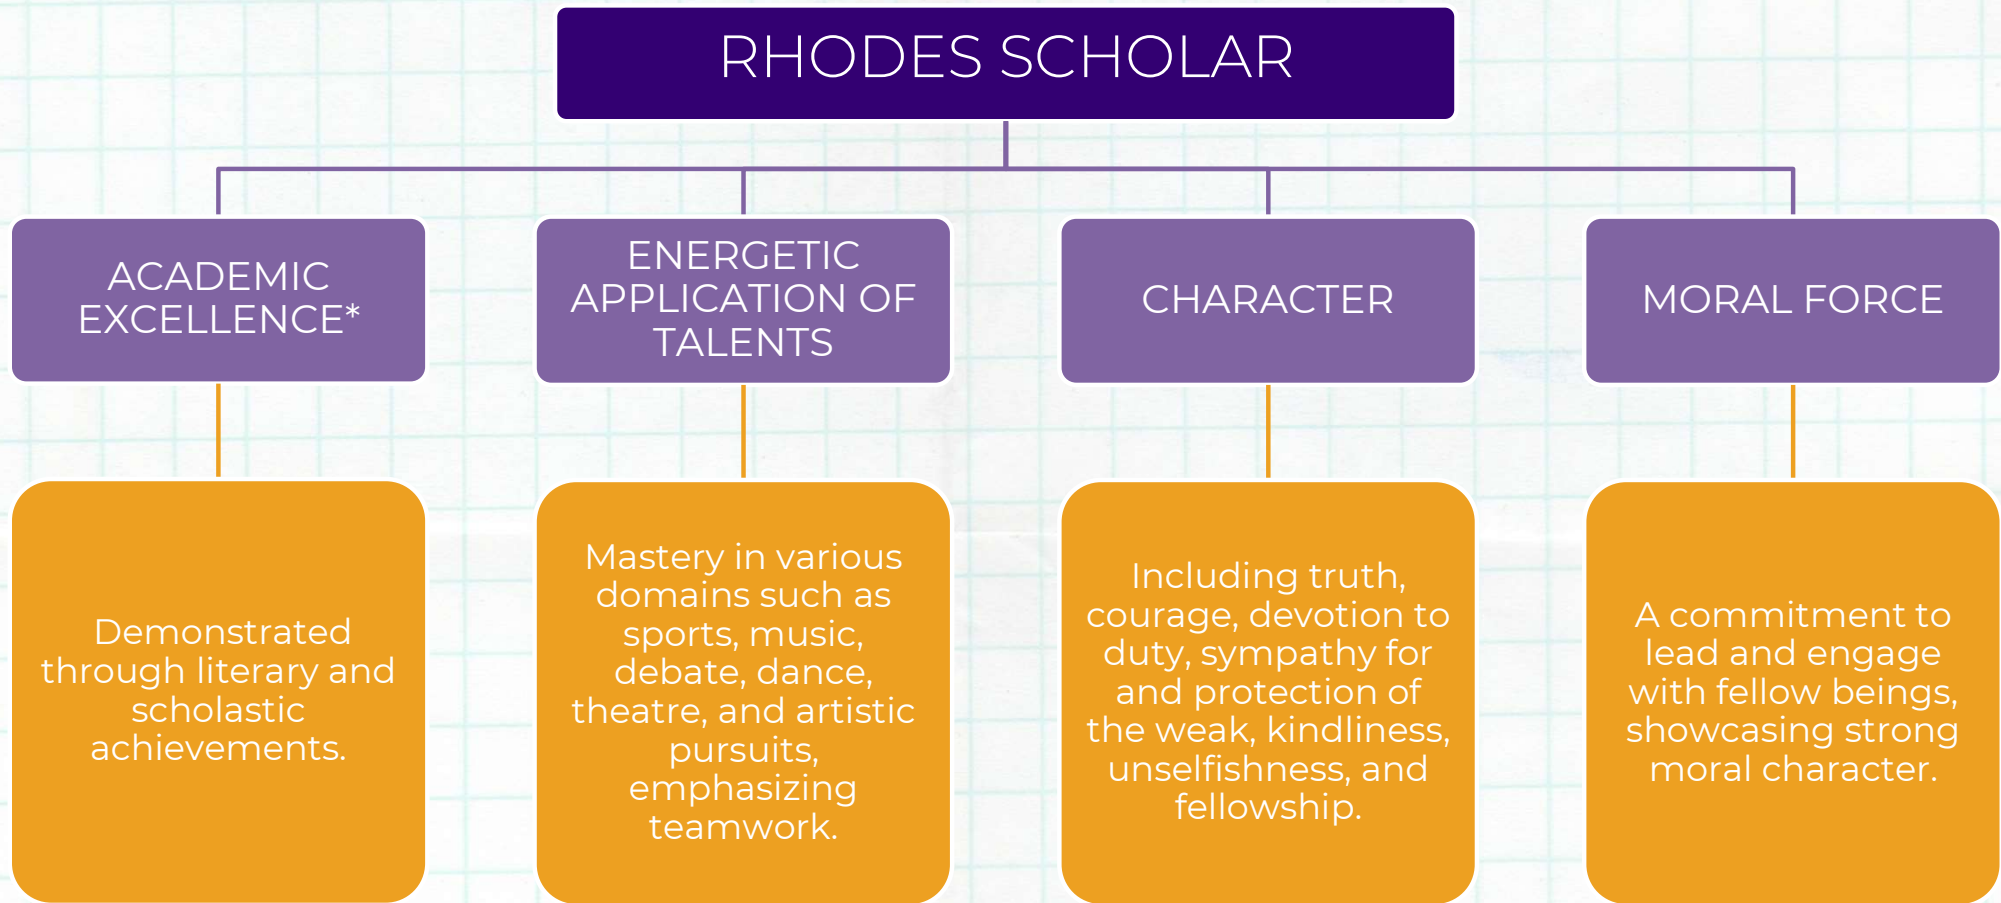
RHODES SCHOLAR

ACADEMIC EXCELLENCE*

Demonstrated through literary and scholastic achievements.

ENERGETIC APPLICATION OF TALENTS

Mastery in various domains such as sports, music, debate, dance, theatre, and artistic pursuits, emphasizing teamwork.

CHARACTER

Including truth, courage, devotion to duty, sympathy for and protection of the weak, kindliness, unselfishness, and fellowship.

MORAL FORCE

A commitment to lead and engage with fellow beings, showcasing strong moral character.